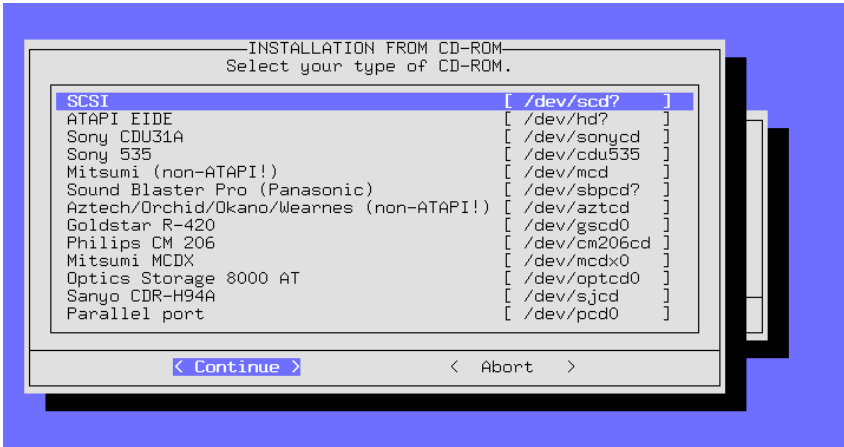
INSTALLATION FROM CD-ROM
Select your type of CD-ROM.

| | |
|---|---|
| SCSI | [ /dev/scd? ] |
| ATAPI EIDE | [ /dev/hd? ] |
| Sony CDU31A | [ /dev/sonycd ] |
| Sony 535 | [ /dev/cdu535 ] |
| Mitsumi (non-ATAPI!) | [ /dev/mcd ] |
| Sound Blaster Pro (Panasonic) | [ /dev/sbpcd? ] |
| Aztech/Orchid/Okano/Wearnes (non-ATAPI!) | [ /dev/aztcd ] |
| Goldstar R-420 | [ /dev/gscd0 ] |
| Philips CM 206 | [ /dev/cm206cd ] |
| Mitsumi MCDX | [ /dev/mcdx0 ] |
| Optics Storage 8000 AT | [ /dev/optcd0 ] |
| Sanyo CDR-H94A | [ /dev/sjcd ] |
| Parallel port | [ /dev/pcd0 ] |

< Continue >    < Abort >